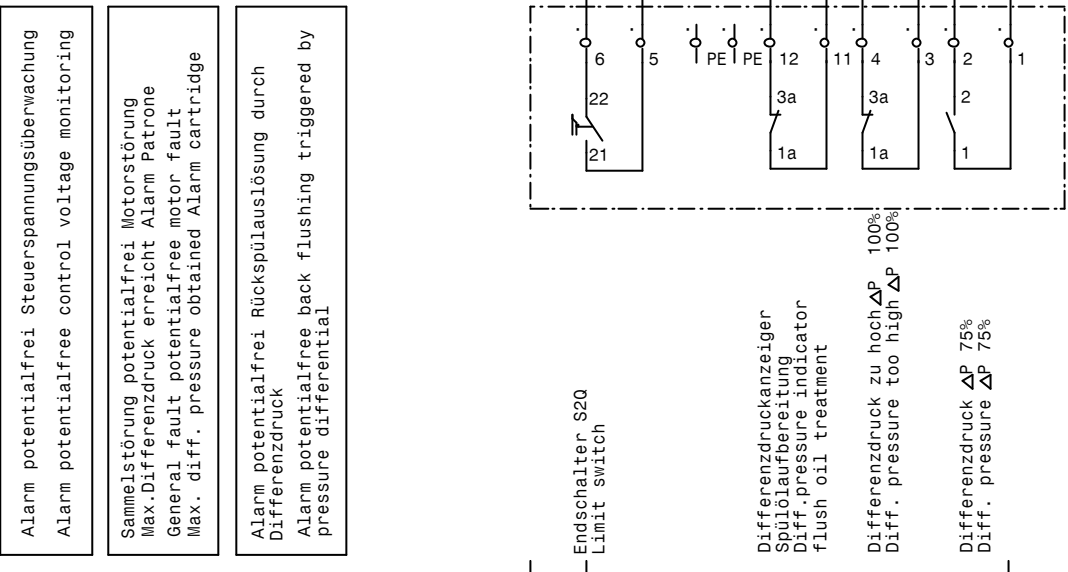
Alarm potentialfrei Steuerspannungsüberwachung
Alarm potentialfree control voltage monitoring

Sammelstörung potentialfrei Motorstörung
Max.Differenzdruck erreicht Alarm Patrone
General fault potentialfree motor fault
Max. diff. pressure obtained Alarm cartridge

Alarm potentialfrei Rückspülauslösung durch Differenzdruck
Alarm potentialfree back flushing triggered by pressure differential

6
5
PE
PE
12
11
4
3
2
1
22
21
3a
1a
3a
1a
2
1

Endschalter S2Q
Limit switch

Differenzdruckanzeiger
Spülölaufbereitung
Diff.pressure indicator
flush oil treatment

Differenzdruck zu hoch $\Delta P$ 100%
Diff. pressure too high $\Delta P$ 100%

Differenzdruck $\Delta P$ 75%
Diff. pressure $\Delta P$ 75%